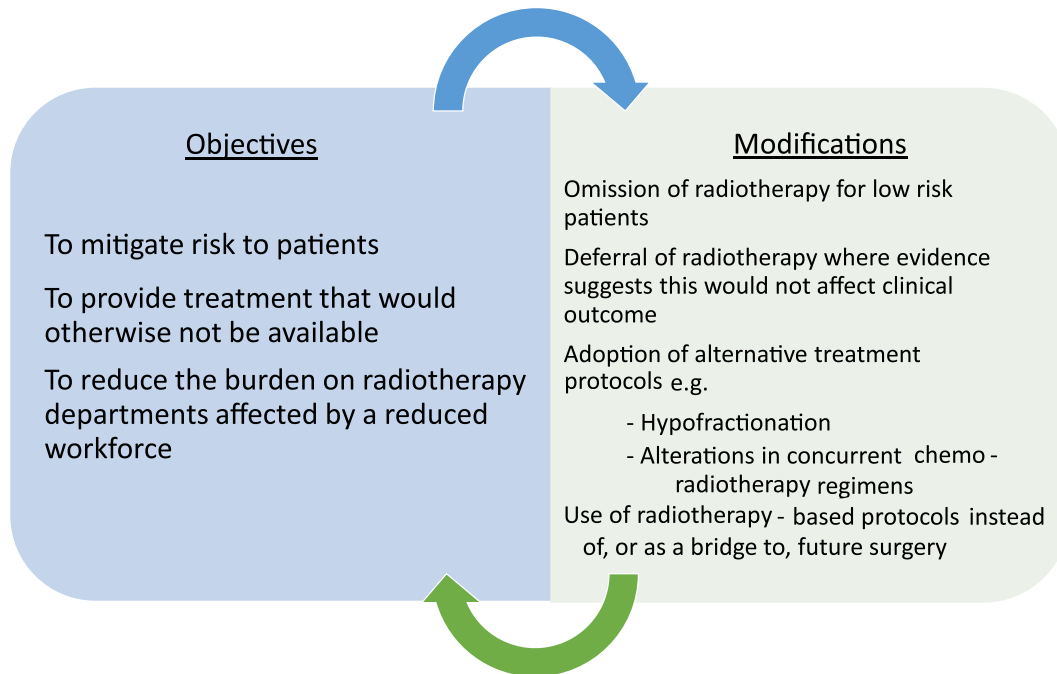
Objectives

To mitigate risk to patients

To provide treatment that would otherwise not be available

To reduce the burden on radiotherapy departments affected by a reduced workforce

Modifications

Omission of radiotherapy for low risk patients

Deferral of radiotherapy where evidence suggests this would not affect clinical outcome

Adoption of alternative treatment protocols e.g.

- Hypofractionation
- Alterations in concurrent chemo - radiotherapy regimens

Use of radiotherapy - based protocols instead of, or as a bridge to, future surgery